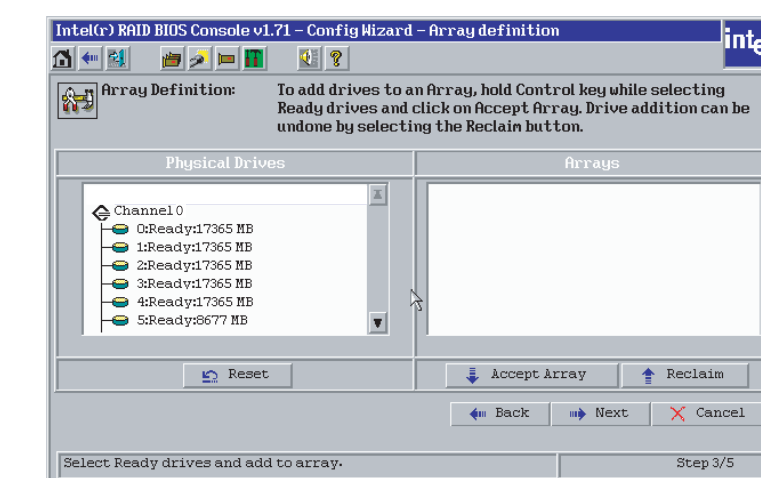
Intel(r) RAID BIOS Console v1.71 – Config Wizard – Array definition

intel

Array Definition: To add drives to an Array, hold Control key while selecting Ready drives and click on Accept Array. Drive addition can be undone by selecting the Reclaim button.

Physical Drives

Arrays

Channel 0
0:Ready:17365 MB
1:Ready:17365 MB
2:Ready:17365 MB
3:Ready:17365 MB
4:Ready:17365 MB
5:Ready:8677 MB

Reset

Accept Array

Reclaim

Back

Next

Cancel

Select Ready drives and add to array.

Step 3/5